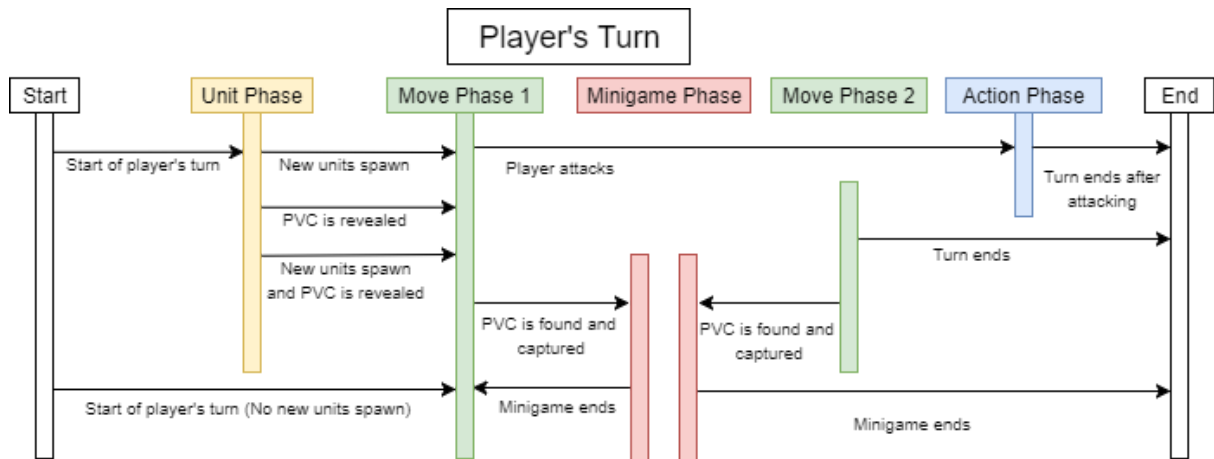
Player's Turn

Start

Unit Phase

Move Phase 1

Minigame Phase

Move Phase 2

Action Phase

End

Start of player's turn

New units spawn

Player attacks

Turn ends after attacking

PVC is revealed

Turn ends

New units spawn and PVC is revealed

PVC is found and captured

PVC is found and captured

Start of player's turn (No new units spawn)

Minigame ends

Minigame ends